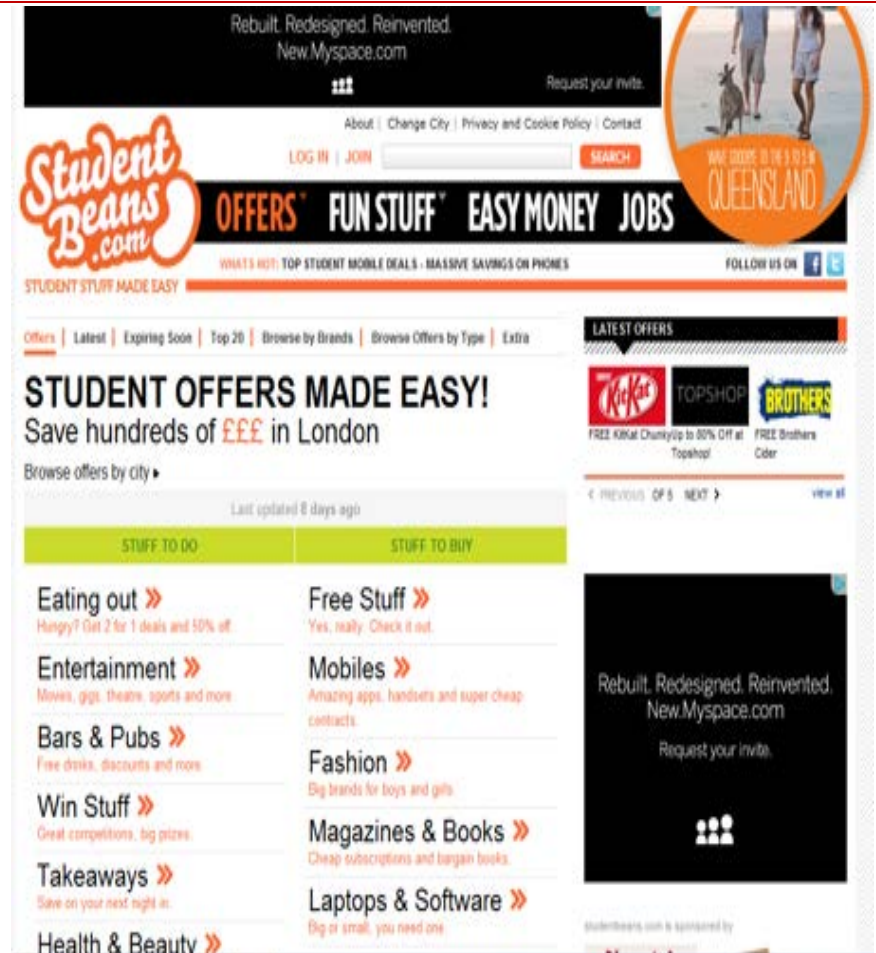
Rebuilt. Redesigned. Reinvented.
New.Myspace.com

Request your invite.

WAVE GOODBYE TO THE 9 TO 5 IN QUEENSLAND

About | Change City | Privacy and Cookie Policy | Contact

LOG IN | JOIN SEARCH

StudentBeans.com

OFFERS FUN STUFF EASY MONEY JOBS

STUDENT STUFF MADE EASY

WHAT'S HOT: TOP STUDENT MOBILE DEALS - MASSIVE SAVINGS ON PHONES

FOLLOW US ON

Offers | Latest | Expiring Soon | Top 20 | Browse by Brands | Browse Offers by Type | Extra

STUDENT OFFERS MADE EASY!
Save hundreds of £££ in London

Browse offers by city ▸

Last updated 8 days ago

| STUFF TO DO | STUFF TO BUY |
|---|---|

Eating out »
Hungry? Get 2 for 1 deals and 50% off.

Entertainment »
Movies, gigs, theatre, sports and more

Bars & Pubs »
Free drinks, discounts and more

Win Stuff »
Great competitions, big prizes

Takeaways »
Save on your next night in.

Health & Beauty »

Free Stuff »
Yes, really. Check it out.

Mobiles »
Amazing apps, handsets and super cheap contracts.

Fashion »
Big brands for boys and girls

Magazines & Books »
Cheap subscriptions and bargain books.

Laptops & Software »
Big or small, you need one

LATEST OFFERS

KitKat TOPSHOP BROTHERS

FREE KitKat Chunky Up to 80% Off at Topshop! FREE Brothers Cider

‹ PREVIOUS OF 5 NEXT › view all

Rebuilt. Redesigned. Reinvented.
New.Myspace.com
Request your invite.

studentbeans.com is sponsored by